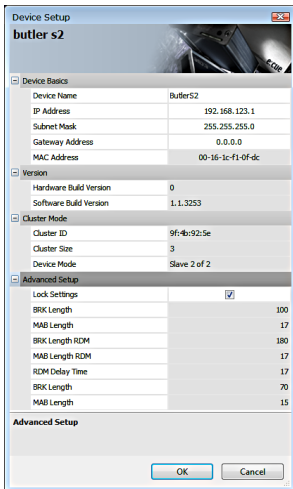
Device Setup

butler s2

Device Basics

| Device Name | ButlerS2 |
|---|---|
| IP Address | 192.168.123.1 |
| Subnet Mask | 255.255.255.0 |
| Gateway Address | 0.0.0.0 |
| MAC Address | 00-16-1c-f1-0f-dc |

Version

| Hardware Build Version | 0 |
|---|---|
| Software Build Version | 1.1.3253 |

Cluster Mode

| Cluster ID | 9f:4b:92:5e |
|---|---|
| Cluster Size | 3 |
| Device Mode | Slave 2 of 2 |

Advanced Setup

| Lock Settings | ✓ |
|---|---|
| BRK Length | 100 |
| MAB Length | 17 |
| BRK Length RDM | 180 |
| MAB Length RDM | 17 |
| RDM Delay Time | 17 |
| BRK Length | 70 |
| MAB Length | 15 |

Advanced Setup

OK Cancel